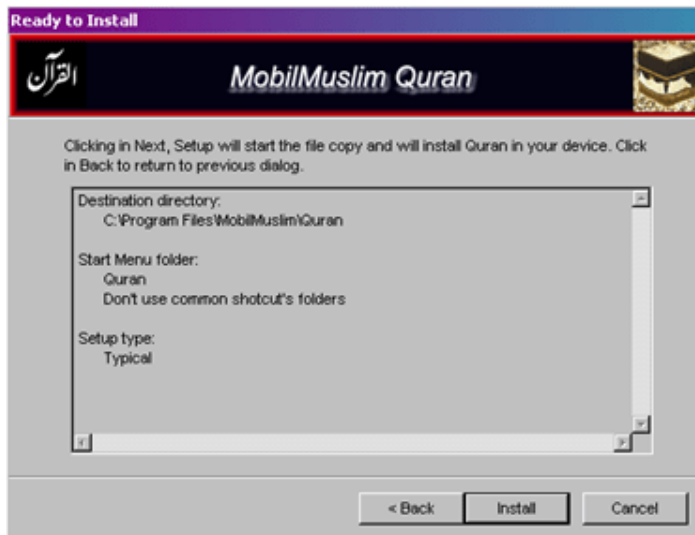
Ready to Install

القرآن

MobilMuslim Quran

Clicking in Next, Setup will start the file copy and will install Quran in your device. Click in Back to return to previous dialog.

Destination directory:
C:\Program Files\MobilMuslim\Quran

Start Menu folder:
Quran
Don't use common shotcut's folders

Setup type:
Typical

< Back
Install
Cancel